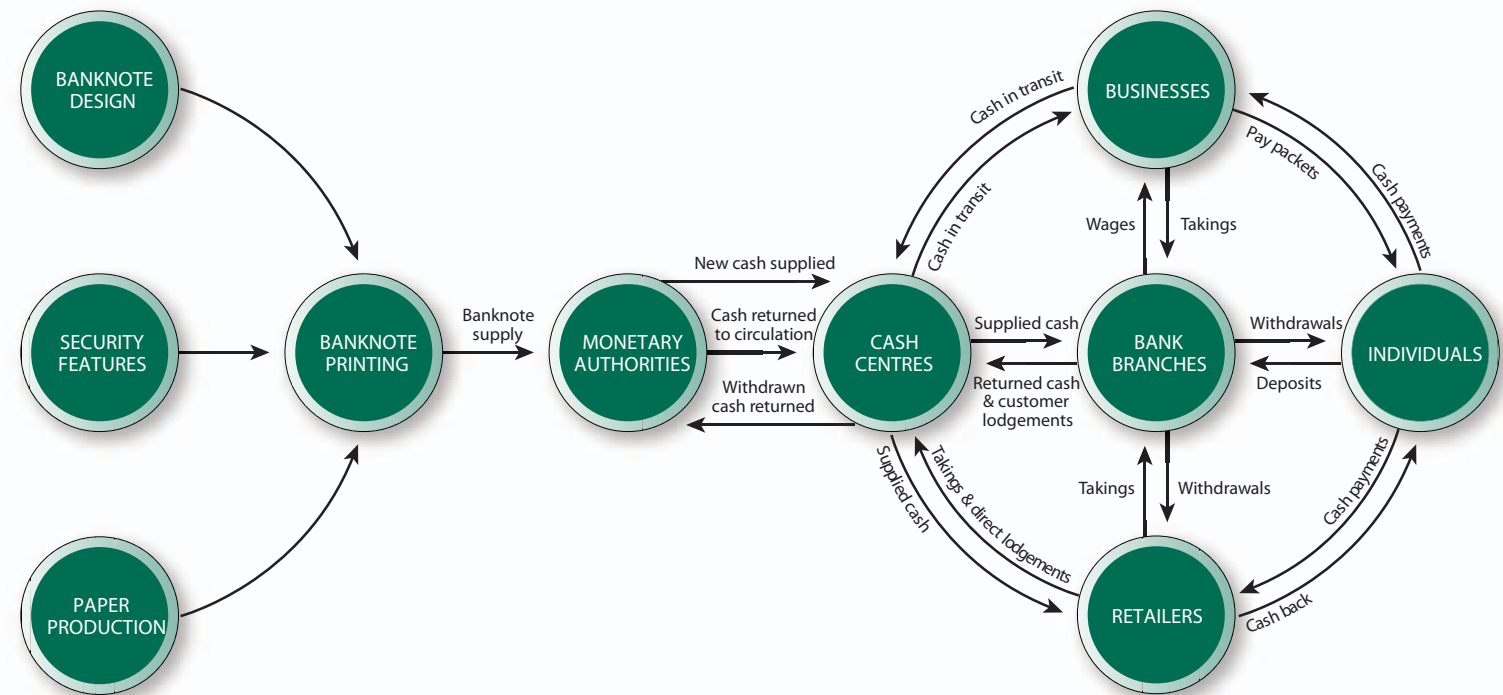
BANKNOTE DESIGN

SECURITY FEATURES

PAPER PRODUCTION

BANKNOTE PRINTING

Banknote supply

MONETARY AUTHORITIES

New cash supplied

Cash returned to circulation

Withdrawn cash returned

CASH CENTRES

Cash in transit

Cash in transit

BUSINESSES

Pay packets

Cash payments

Wages

Takings

Supplied cash

Returned cash & customer lodgements

BANK BRANCHES

Withdrawals

Deposits

INDIVIDUALS

Supplied cash

Takings & direct lodgements

Takings

Withdrawals

Cash payments

Cash back

RETAILERS